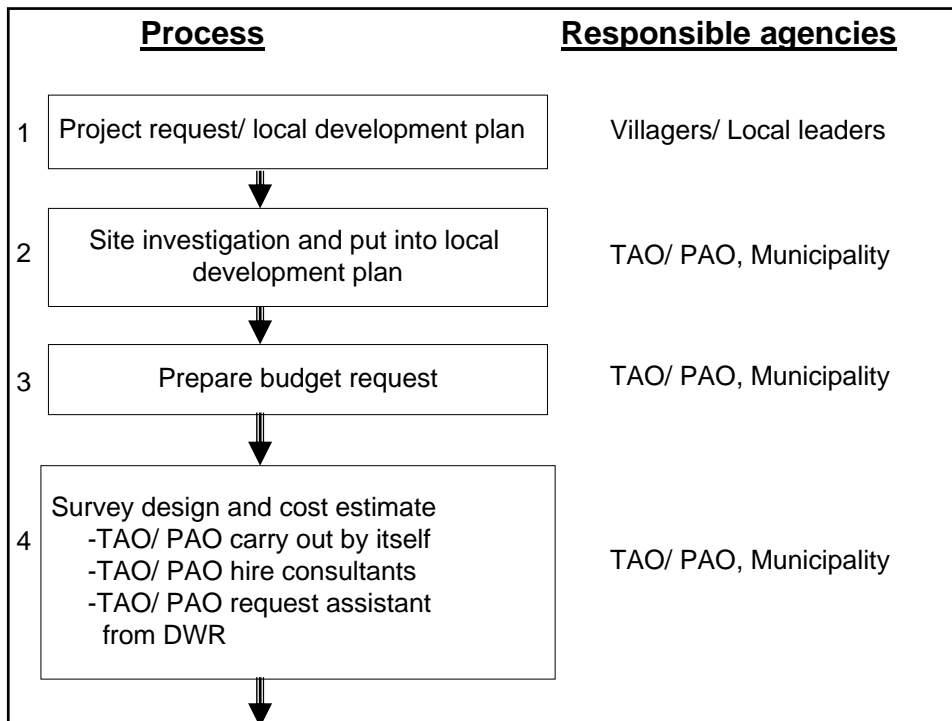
**Process** | **Responsible agencies**

1 Project request/ local development plan — Villagers/ Local leaders

2 Site investigation and put into local development plan — TAO/ PAO, Municipality

3 Prepare budget request — TAO/ PAO, Municipality

4 Survey design and cost estimate
-TAO/ PAO carry out by itself
-TAO/ PAO hire consultants
-TAO/ PAO request assistant from DWR
— TAO/ PAO, Municipality